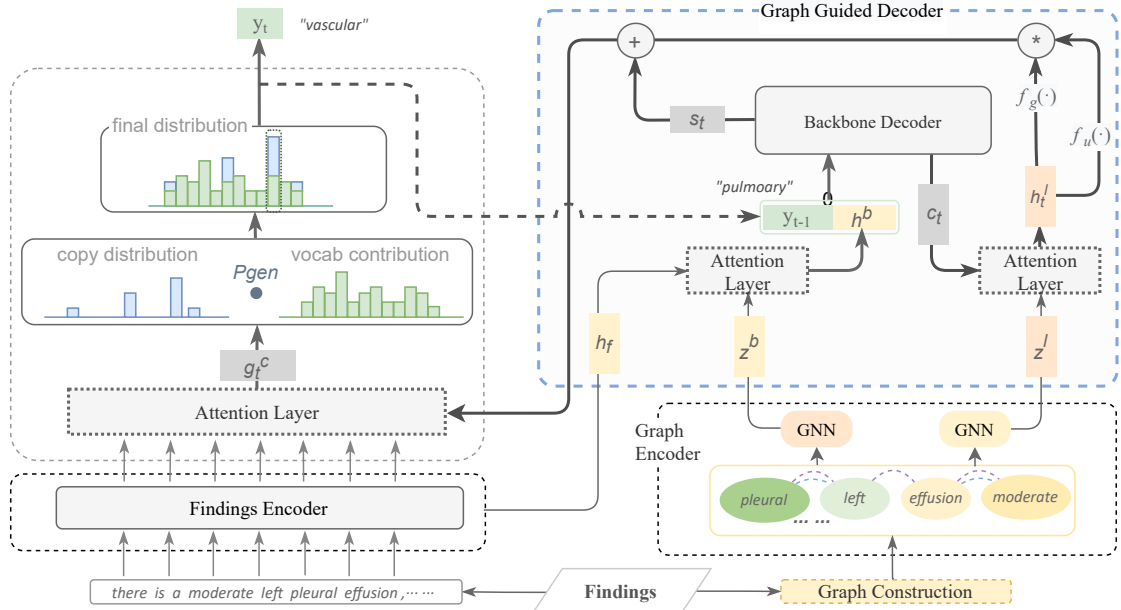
$y_t$ "vascular"

final distribution

copy distribution

vocab contribution

Pgen

$g_t^c$

Attention Layer

Findings Encoder

there is a moderate left pleural effusion , ··· ···

Findings

Graph Guided Decoder

+

*

$s_t$

Backbone Decoder

$f_g(\cdot)$

$f_u(\cdot)$

"pulmoary"

$y_{t-1}$ $h^b$

$c_t$

$h_t^l$

Attention Layer

Attention Layer

$h_f$

$z^b$

$z^l$

Graph Encoder

GNN

GNN

pleural

left

effusion

moderate

... ...

Graph Construction